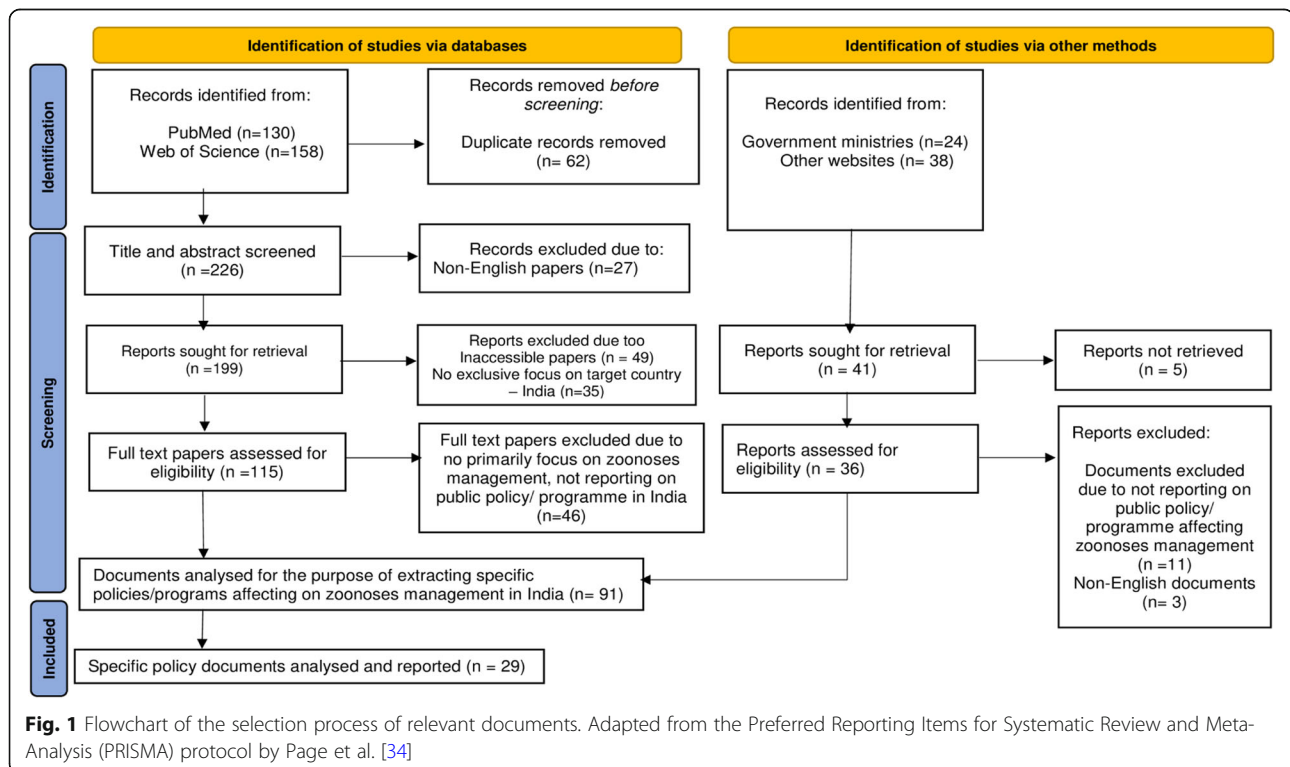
Identification of studies via databases

Identification of studies via other methods

Identification

Records identified from:

PubMed (n=130)
Web of Science (n=158)

Records removed *before screening*:

Duplicate records removed
(n= 62)

Records identified from:

Government ministries (n=24)
Other websites (n= 38)

Screening

Title and abstract screened
(n =226)

Records excluded due to:
Non-English papers (n=27)

Reports sought for retrieval
(n =199)

Reports excluded due too
Inaccessible papers (n = 49)
No exclusive focus on target country – India (n=35)

Reports sought for retrieval
(n = 41)

Reports not retrieved
(n = 5)

Full text papers assessed for eligibility (n =115)

Full text papers excluded due to no primarily focus on zoonoses management, not reporting on public policy/ programme in India
(n=46)

Reports assessed for eligibility (n = 36)

Reports excluded:

Documents excluded due to not reporting on public policy/ programme affecting zoonoses management
(n =11)
Non-English documents
(n= 3)

Documents analysed for the purpose of extracting specific policies/programs affecting on zoonoses management in India (n= 91)

Included

Specific policy documents analysed and reported (n = 29)

**Fig. 1** Flowchart of the selection process of relevant documents. Adapted from the Preferred Reporting Items for Systematic Review and Meta-Analysis (PRISMA) protocol by Page et al. [34]